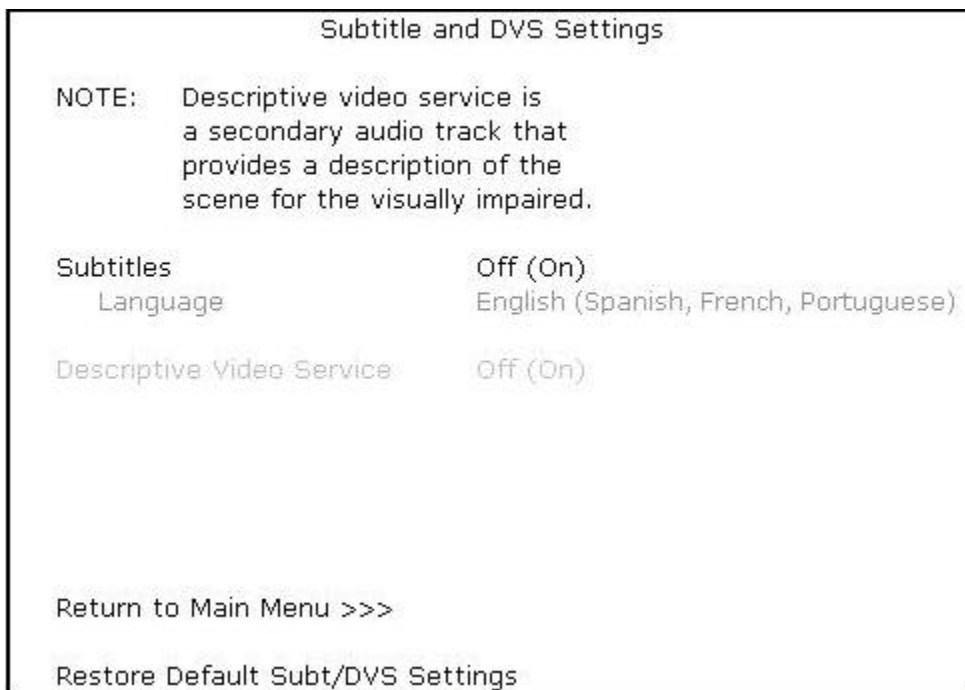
Subtitle and DVS Settings

NOTE: Descriptive video service is a secondary audio track that provides a description of the scene for the visually impaired.

Subtitles Off (On)
Language English (Spanish, French, Portuguese)

Descriptive Video Service Off (On)

Return to Main Menu >>>

Restore Default Subt/DVS Settings